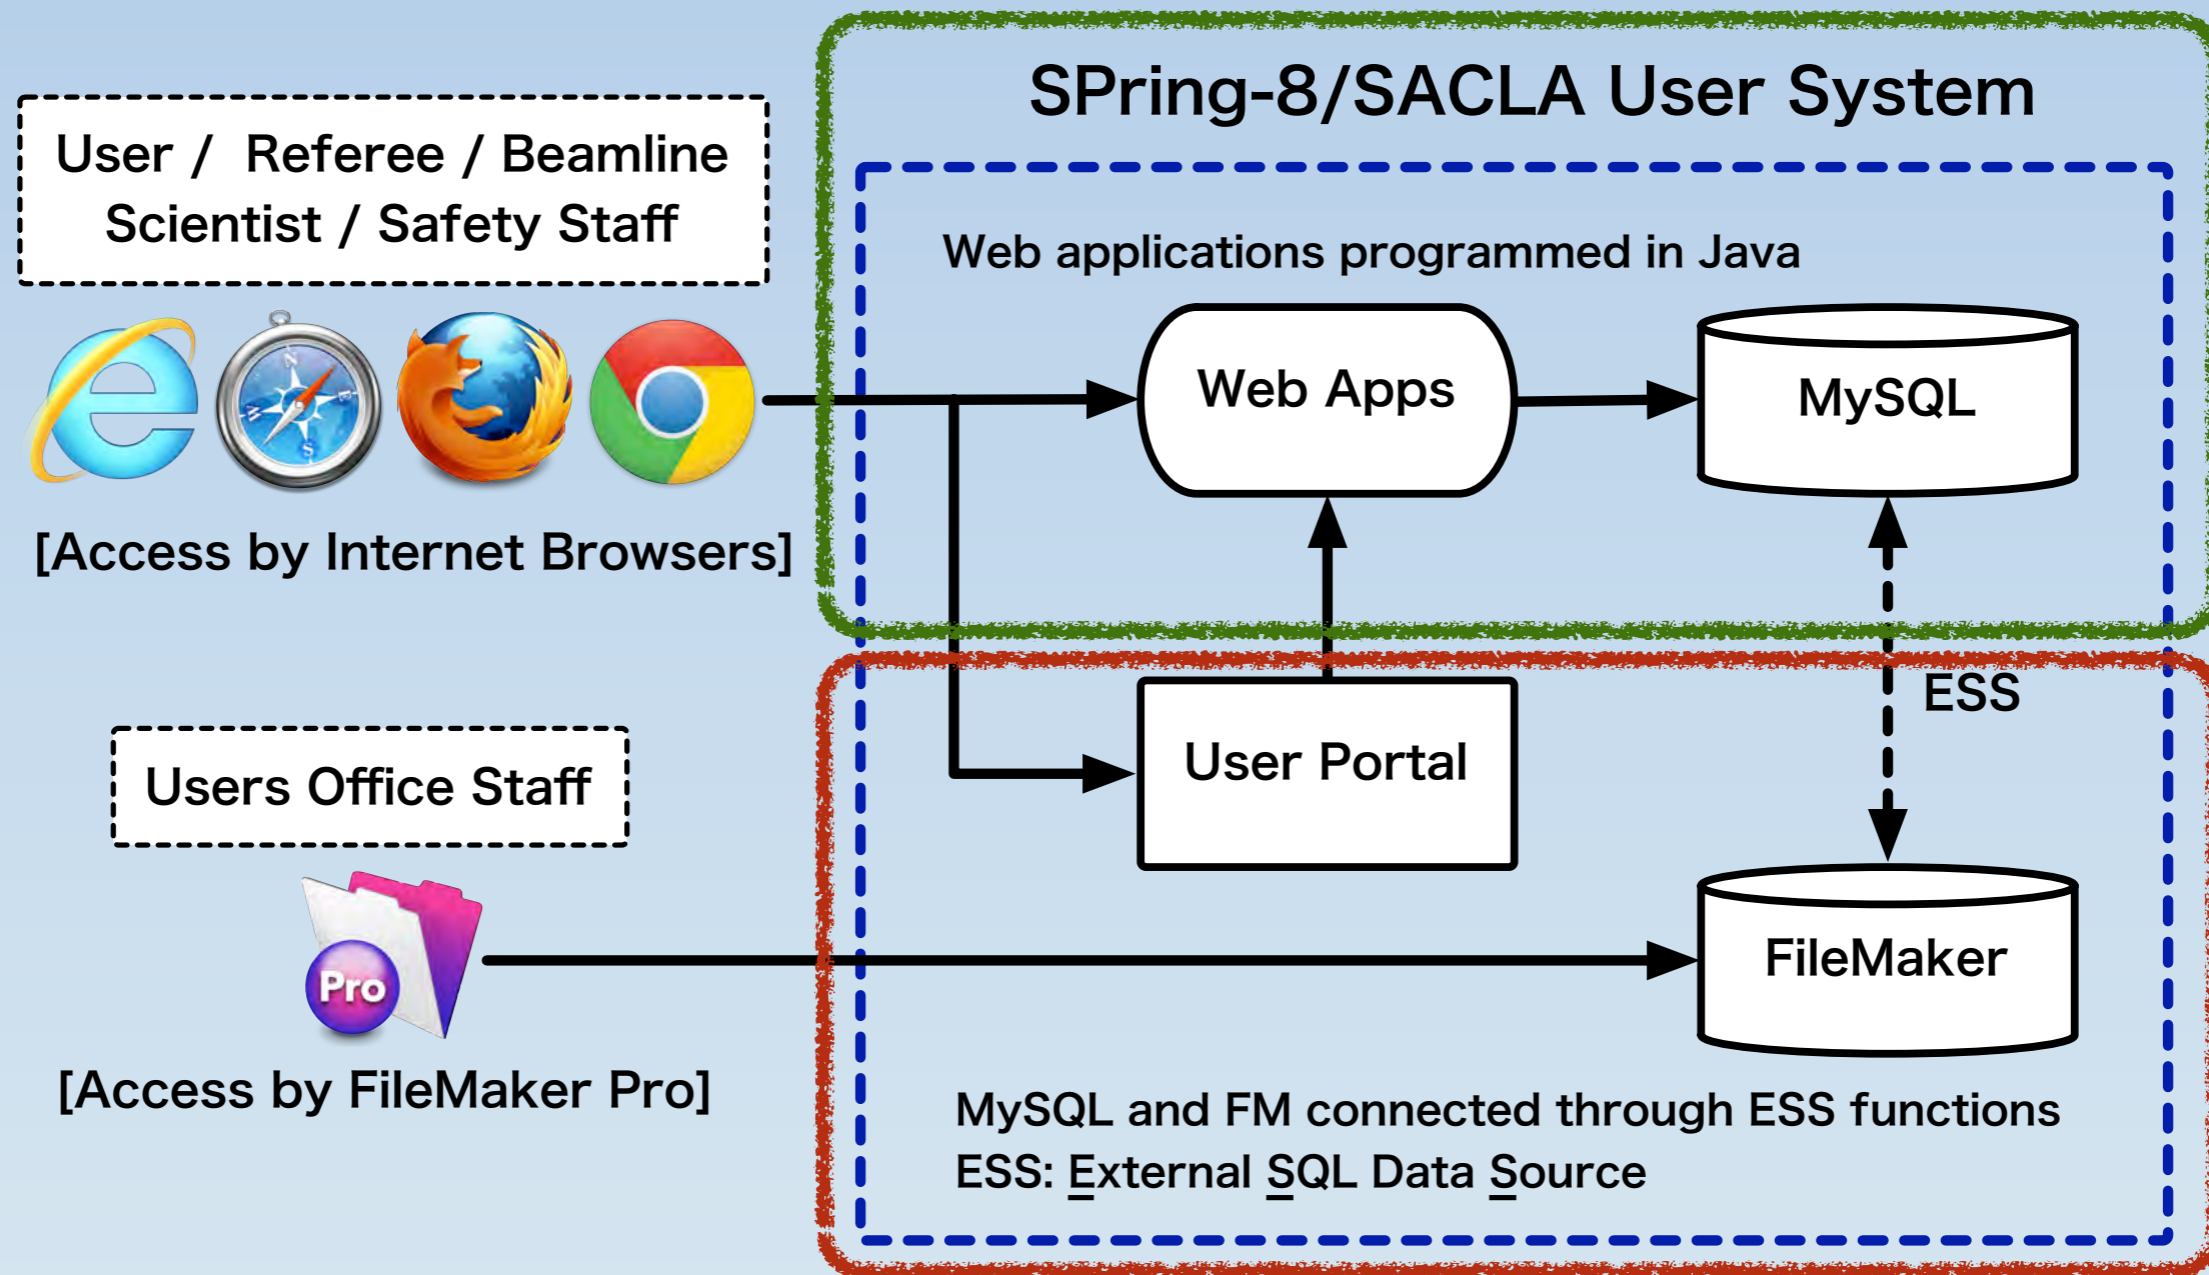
User / Referee / Beamline Scientist / Safety Staff

[Access by Internet Browsers]

SPring-8/SACLA User System

Web applications programmed in Java

Web Apps

MySQL

ESS

User Portal

Users Office Staff

Pro

[Access by FileMaker Pro]

FileMaker

MySQL and FM connected through ESS functions
ESS: External SQL Data Source